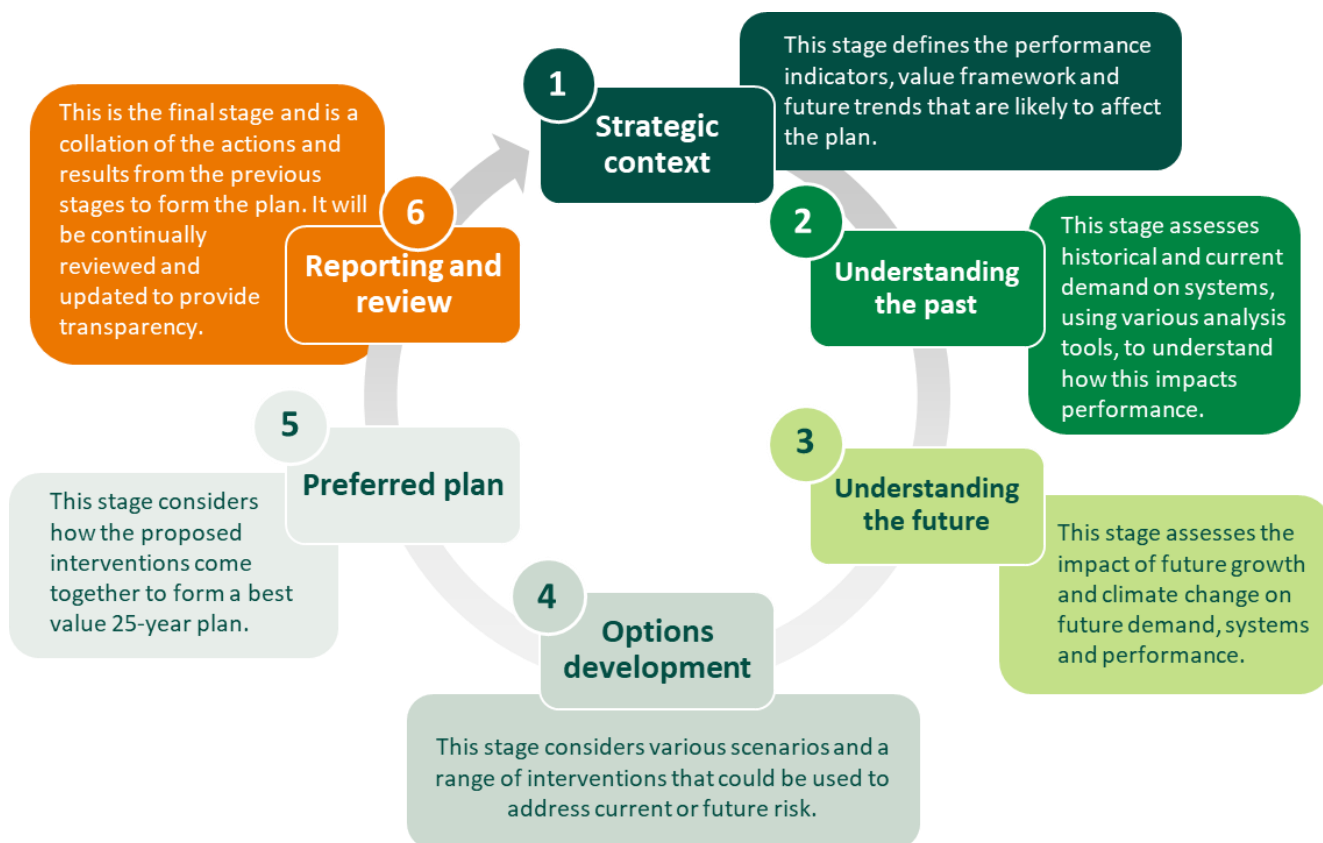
1
Strategic context

This stage defines the performance indicators, value framework and future trends that are likely to affect the plan.

2
Understanding the past

This stage assesses historical and current demand on systems, using various analysis tools, to understand how this impacts performance.

3
Understanding the future

This stage assesses the impact of future growth and climate change on future demand, systems and performance.

4
Options development

This stage considers various scenarios and a range of interventions that could be used to address current or future risk.

5
Preferred plan

This stage considers how the proposed interventions come together to form a best value 25-year plan.

6
Reporting and review

This is the final stage and is a collation of the actions and results from the previous stages to form the plan. It will be continually reviewed and updated to provide transparency.